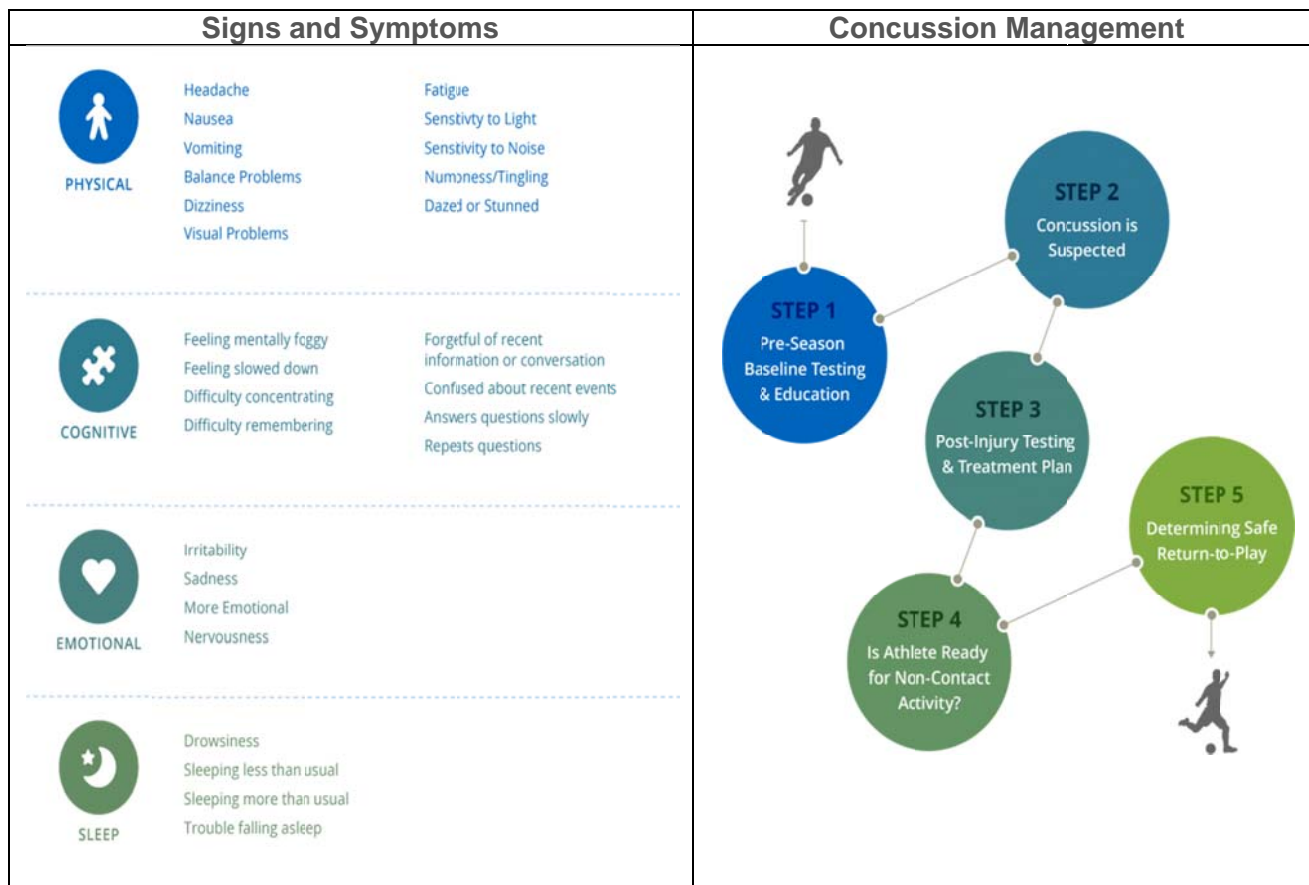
| Signs and Symptoms | Concussion Management |
|---|---|

PHYSICAL

Headache
Nausea
Vomiting
Balance Problems
Dizziness
Visual Problems

Fatigue
Senstivty to Light
Senstivity to Noise
Numbness/Tingling
Dazed or Stunned

COGNITIVE

Feeling mentally foggy
Feeling slowed down
Difficulty concentrating
Difficulty remembering

Forgetful of recent information or conversation
Confused about recent events
Answers questions slowly
Repeats questions

EMOTIONAL

Irritability
Sadness
More Emotional
Nervousness

SLEEP

Drowsiness
Sleeping less than usual
Sleeping more than usual
Trouble falling asleep

STEP 1
Pre-Season Baseline Testing & Education

STEP 2
Concussion is Suspected

STEP 3
Post-Injury Testing & Treatment Plan

STEP 4
Is Athlete Ready for Non-Contact Activity?

STEP 5
Determining Safe Return-to-Play